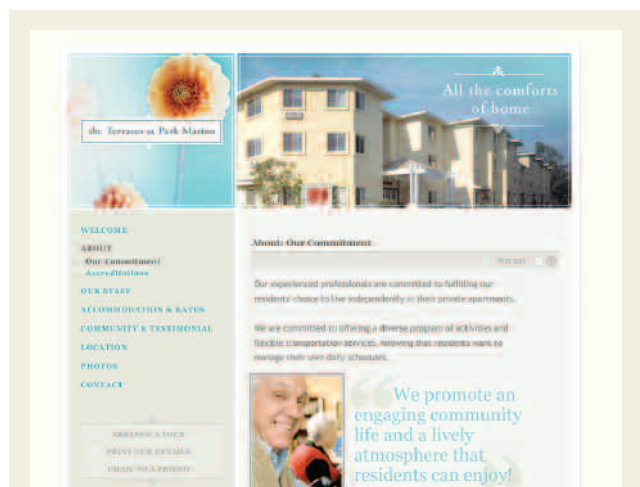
the Terrace at Park Marino

All the comforts of home

WELCOME
ABOUT
Our Commitment
Accreditation
OUR STAFF
ACCOMMODATION & RATES
COMMUNITY & TESTIMONIAL
LOCATION
PHOTOS
CONTACT

ARRANGE A TOUR
PRINT OUR DETAILS
EMAIL TO A FRIEND

About: Our Commitment

Print page

Our experienced professionals are committed to fulfilling our residents' choice to live independently in their private apartments.

We are committed to offering a diverse program of activities and flexible transportation services, knowing that residents want to manage their own daily schedules.

We promote an engaging community life and a lively atmosphere that residents can enjoy!